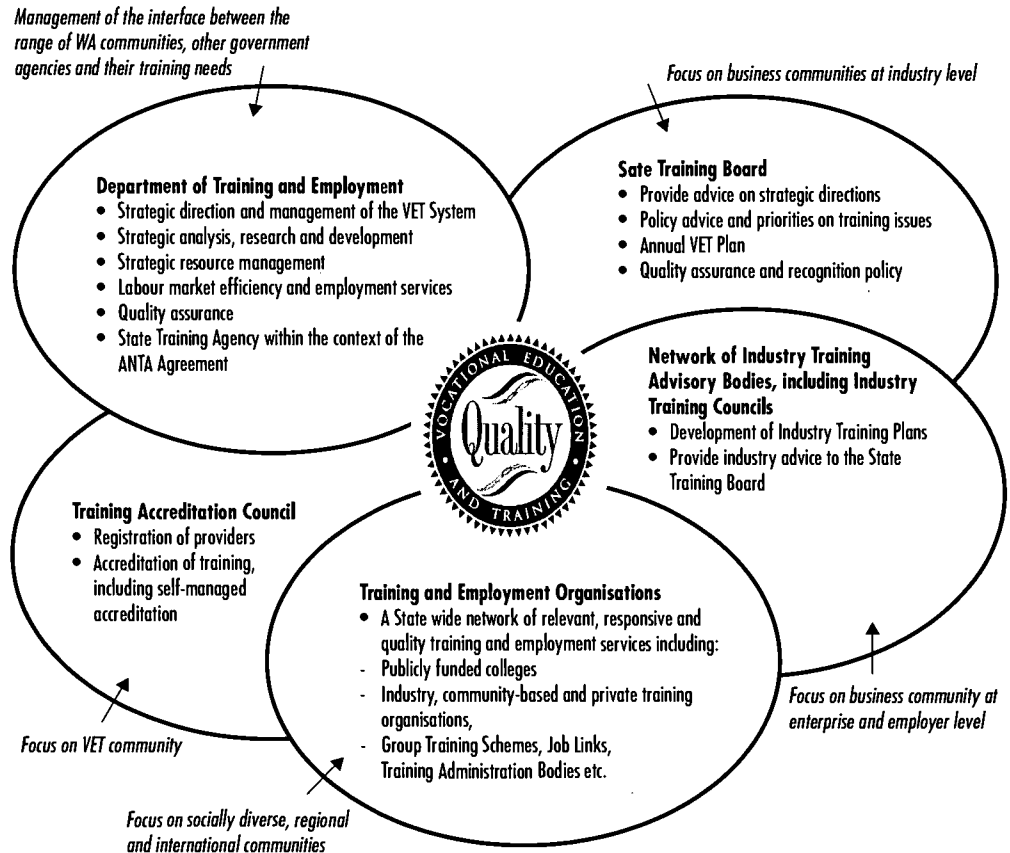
Management of the interface between the range of WA communities, other government agencies and their training needs

Focus on business communities at industry level

Department of Training and Employment
• Strategic direction and management of the VET System
• Strategic analysis, research and development
• Strategic resource management
• Labour market efficiency and employment services
• Quality assurance
• State Training Agency within the context of the ANTA Agreement

Sate Training Board
• Provide advice on strategic directions
• Policy advice and priorities on training issues
• Annual VET Plan
• Quality assurance and recognition policy

VOCATIONAL EDUCATION Quality AND TRAINING

Network of Industry Training Advisory Bodies, including Industry Training Councils
• Development of Industry Training Plans
• Provide industry advice to the State Training Board

Training Accreditation Council
• Registration of providers
• Accreditation of training, including self-managed accreditation

Training and Employment Organisations
• A State wide network of relevant, responsive and quality training and employment services including:
- Publicly funded colleges
- Industry, community-based and private training organisations,
- Group Training Schemes, Job Links, Training Administration Bodies etc.

Focus on business community at enterprise and employer level

Focus on VET community

Focus on socially diverse, regional and international communities